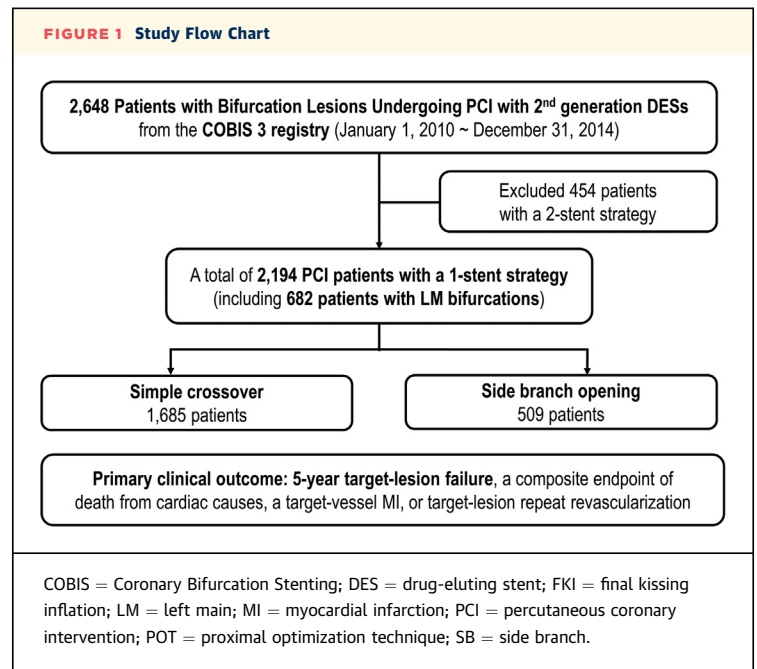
FIGURE 1 Study Flow Chart

2,648 Patients with Bifurcation Lesions Undergoing PCI with 2nd generation DESs from the COBIS 3 registry (January 1, 2010 ~ December 31, 2014)

Excluded 454 patients with a 2-stent strategy

A total of 2,194 PCI patients with a 1-stent strategy (including 682 patients with LM bifurcations)

Simple crossover
1,685 patients

Side branch opening
509 patients

Primary clinical outcome: 5-year target-lesion failure, a composite endpoint of death from cardiac causes, a target-vessel MI, or target-lesion repeat revascularization

COBIS = Coronary Bifurcation Stenting; DES = drug-eluting stent; FKI = final kissing inflation; LM = left main; MI = myocardial infarction; PCI = percutaneous coronary intervention; POT = proximal optimization technique; SB = side branch.